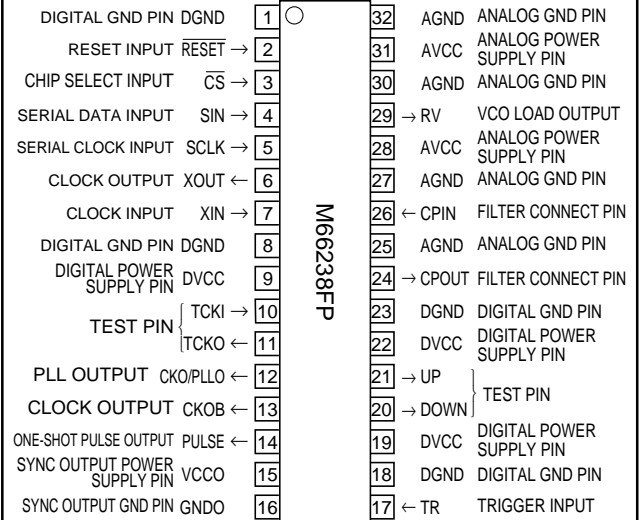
DIGITAL GND PIN DGND 1
RESET INPUT $\overline{RESET}$ → 2
CHIP SELECT INPUT $\overline{CS}$ → 3
SERIAL DATA INPUT SIN → 4
SERIAL CLOCK INPUT SCLK → 5
CLOCK OUTPUT XOUT ← 6
CLOCK INPUT XIN → 7
DIGITAL GND PIN DGND 8
DIGITAL POWER SUPPLY PIN DVCC 9
TEST PIN TCKI → 10
TCKO ← 11
PLL OUTPUT CKO/PLLO ← 12
CLOCK OUTPUT CKOB ← 13
ONE-SHOT PULSE OUTPUT PULSE ← 14
SYNC OUTPUT POWER SUPPLY PIN VCCO 15
SYNC OUTPUT GND PIN GNDO 16

M66238FP

32 AGND ANALOG GND PIN
31 AVCC ANALOG POWER SUPPLY PIN
30 AGND ANALOG GND PIN
29 → RV VCO LOAD OUTPUT
28 AVCC ANALOG POWER SUPPLY PIN
27 AGND ANALOG GND PIN
26 ← CPIN FILTER CONNECT PIN
25 AGND ANALOG GND PIN
24 → CPOUT FILTER CONNECT PIN
23 DGND DIGITAL GND PIN
22 DVCC DIGITAL POWER SUPPLY PIN
21 → UP
20 → DOWN TEST PIN
19 DVCC DIGITAL POWER SUPPLY PIN
18 DGND DIGITAL GND PIN
17 ← TR TRIGGER INPUT